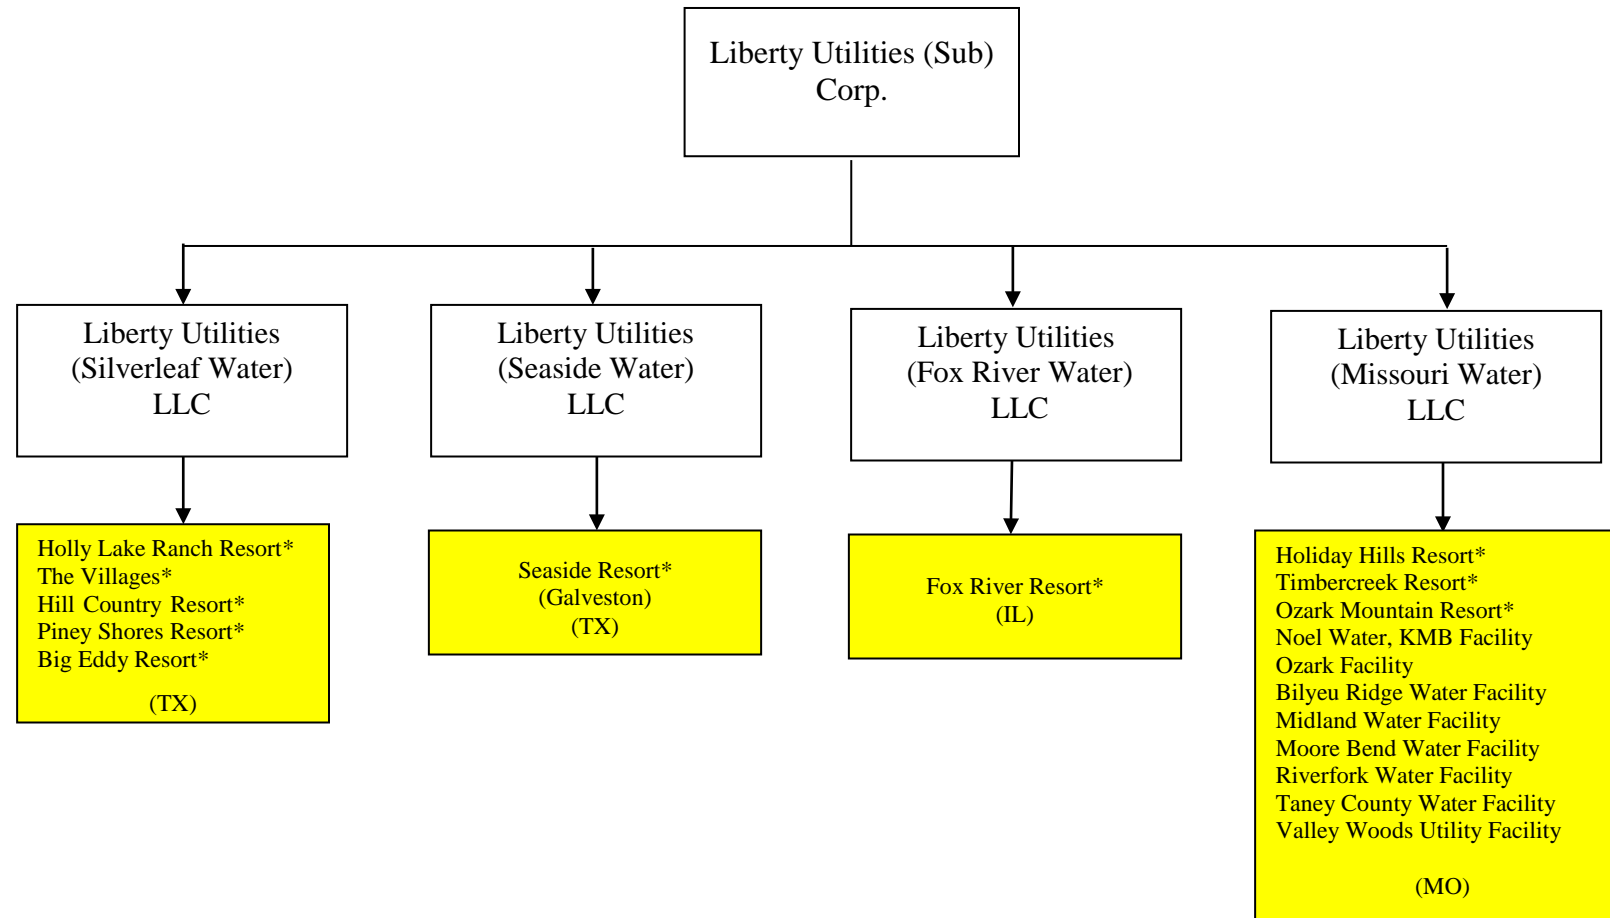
Liberty Utilities (Sub) Corp.

Liberty Utilities (Silverleaf Water) LLC

Liberty Utilities (Seaside Water) LLC

Liberty Utilities (Fox River Water) LLC

Liberty Utilities (Missouri Water) LLC

Holly Lake Ranch Resort*
The Villages*
Hill Country Resort*
Piney Shores Resort*
Big Eddy Resort*

(TX)

Seaside Resort*
(Galveston)
(TX)

Fox River Resort*
(IL)

Holiday Hills Resort*
Timbercreek Resort*
Ozark Mountain Resort*
Noel Water, KMB Facility
Ozark Facility
Bilyeu Ridge Water Facility
Midland Water Facility
Moore Bend Water Facility
Riverfork Water Facility
Taney County Water Facility
Valley Woods Utility Facility

(MO)